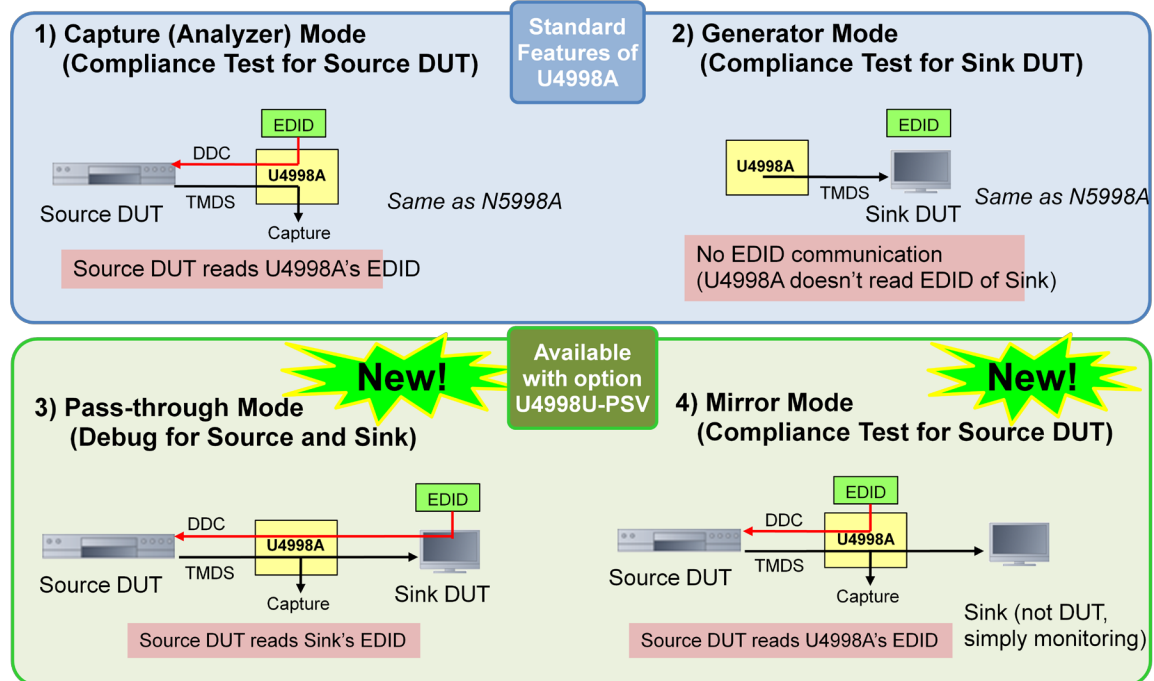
1) Capture (Analyzer) Mode
(Compliance Test for Source DUT)

Standard Features of U4998A

2) Generator Mode
(Compliance Test for Sink DUT)

EDID
DDC
U4998A
TMDS
Source DUT
Capture
Same as N5998A

Source DUT reads U4998A's EDID

EDID
U4998A
TMDS
Sink DUT
Same as N5998A

No EDID communication
(U4998A doesn't read EDID of Sink)

New!

Available with option U4998U-PSV

New!

3) Pass-through Mode
(Debug for Source and Sink)

4) Mirror Mode
(Compliance Test for Source DUT)

EDID
DDC
U4998A
TMDS
Source DUT
Capture
Sink DUT

Source DUT reads Sink's EDID

EDID
DDC
U4998A
TMDS
Source DUT
Capture
Sink (not DUT, simply monitoring)

Source DUT reads U4998A's EDID